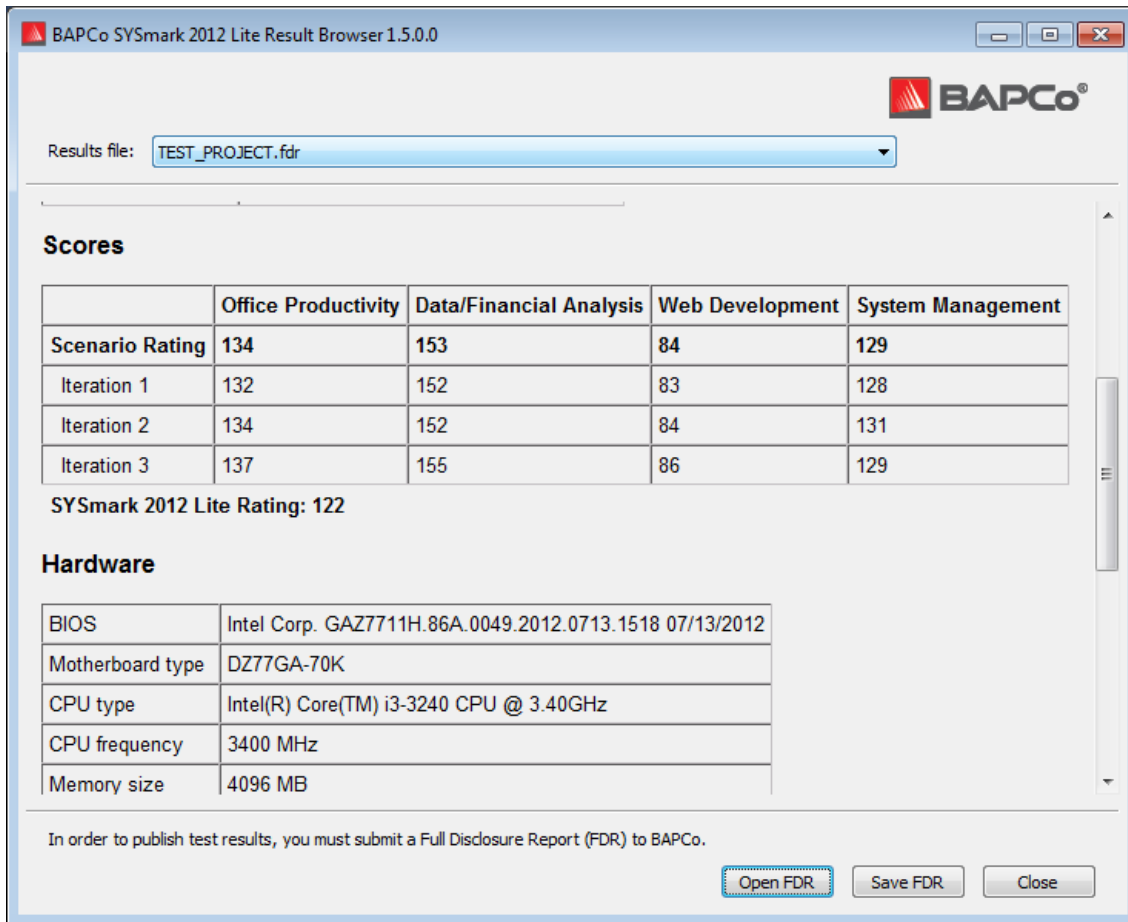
BAPCo SYSmark 2012 Lite Result Browser 1.5.0.0

BAPCo®

Results file: TEST_PROJECT.fdr

Scores

| | Office Productivity | Data/Financial Analysis | Web Development | System Management |
|---|---|---|---|---|
| Scenario Rating | 134 | 153 | 84 | 129 |
| Iteration 1 | 132 | 152 | 83 | 128 |
| Iteration 2 | 134 | 152 | 84 | 131 |
| Iteration 3 | 137 | 155 | 86 | 129 |

SYSmark 2012 Lite Rating: 122

Hardware

| | |
|---|---|
| BIOS | Intel Corp. GAZ7711H.86A.0049.2012.0713.1518 07/13/2012 |
| Motherboard type | DZ77GA-70K |
| CPU type | Intel(R) Core(TM) i3-3240 CPU @ 3.40GHz |
| CPU frequency | 3400 MHz |
| Memory size | 4096 MB |

In order to publish test results, you must submit a Full Disclosure Report (FDR) to BAPCo.

Open FDR Save FDR Close